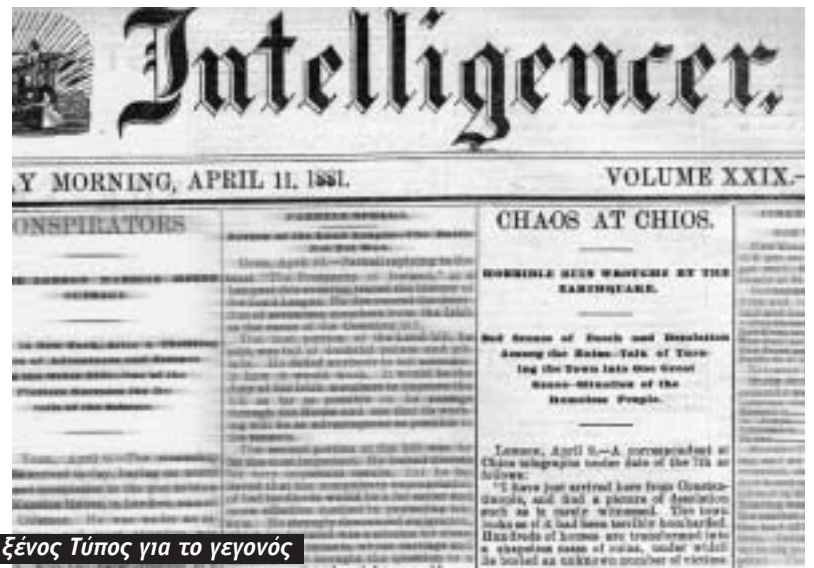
Intelligencer.

Y MORNING, APRIL 11, 1881.

VOLUME XXIX.-

ONSPIRATORS

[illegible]

CHAOS AT CHIOS.

HORRIBLE RUIN WROUGHT BY THE EARTHQUAKE.

Sad Scenes of Death and Desolation Among the Ruins—Talk of Turning the Town Into One Great Grave—Situation of the Homeless People.

LONDON, April 9.—A correspondent at Chios telegraphs under date of the 7th as follows:

"I have just arrived here from Constantinople, and find a picture of desolation such as is rarely witnessed. The town looks as if it had been terribly bombarded. Hundreds of houses are transformed into a shapeless mass of ruins, under which lie buried an unknown number of victims.

ξένος Τύπος για το γεγονός